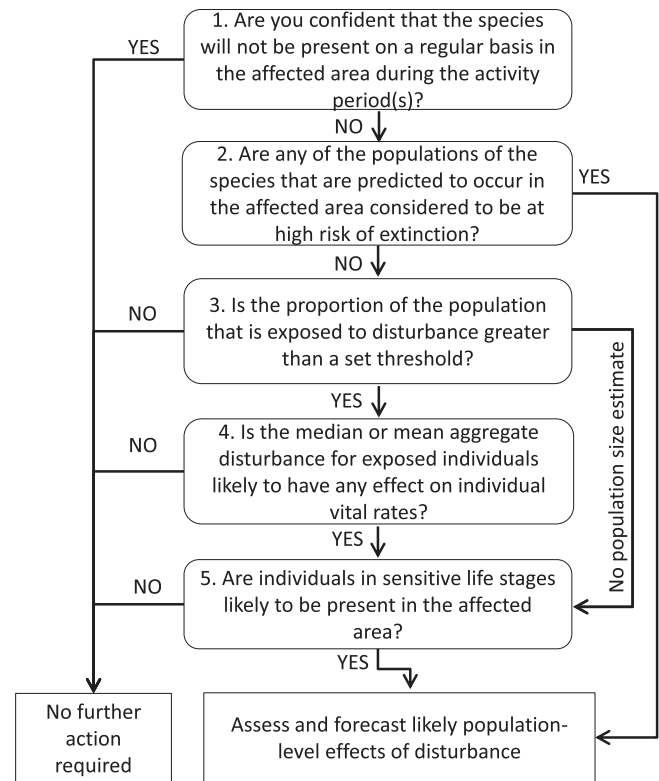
1. Are you confident that the species will not be present on a regular basis in the affected area during the activity period(s)?

YES

NO

2. Are any of the populations of the species that are predicted to occur in the affected area considered to be at high risk of extinction?

YES

NO

3. Is the proportion of the population that is exposed to disturbance greater than a set threshold?

NO

No population size estimate

YES

4. Is the median or mean aggregate disturbance for exposed individuals likely to have any effect on individual vital rates?

NO

YES

5. Are individuals in sensitive life stages likely to be present in the affected area?

NO

YES

No further action required

Assess and forecast likely population-level effects of disturbance